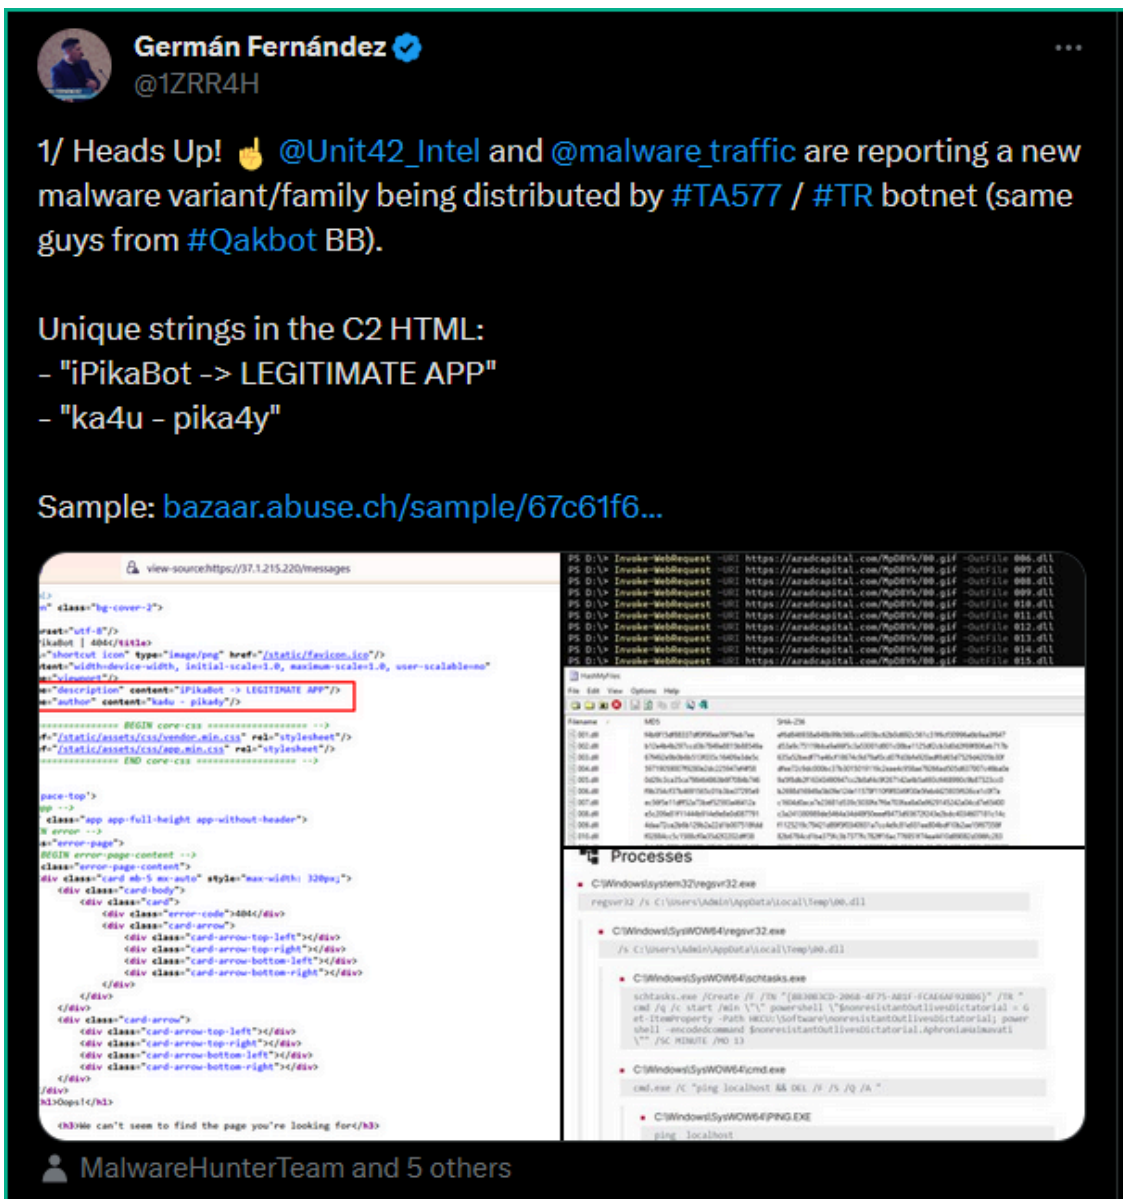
Germán Fernández
@1ZRR4H

1/ Heads Up! ☝ @Unit42_Intel and @malware_traffic are reporting a new malware variant/family being distributed by #TA577 / #TR botnet (same guys from #Qakbot BB).

Unique strings in the C2 HTML:
- "iPikaBot -> LEGITIMATE APP"
- "ka4u - pika4y"

Sample: bazaar.abuse.ch/sample/67c61f6...

view-source:https://37.1.215.220/messages

Processes

C:\Windows\system32\regsvr32.exe

C:\Windows\SysWOW64\regsvr32.exe

C:\Windows\SysWOW64\schtasks.exe

C:\Windows\SysWOW64\cmd.exe

C:\Windows\SysWOW64\PING.EXE

MalwareHunterTeam and 5 others